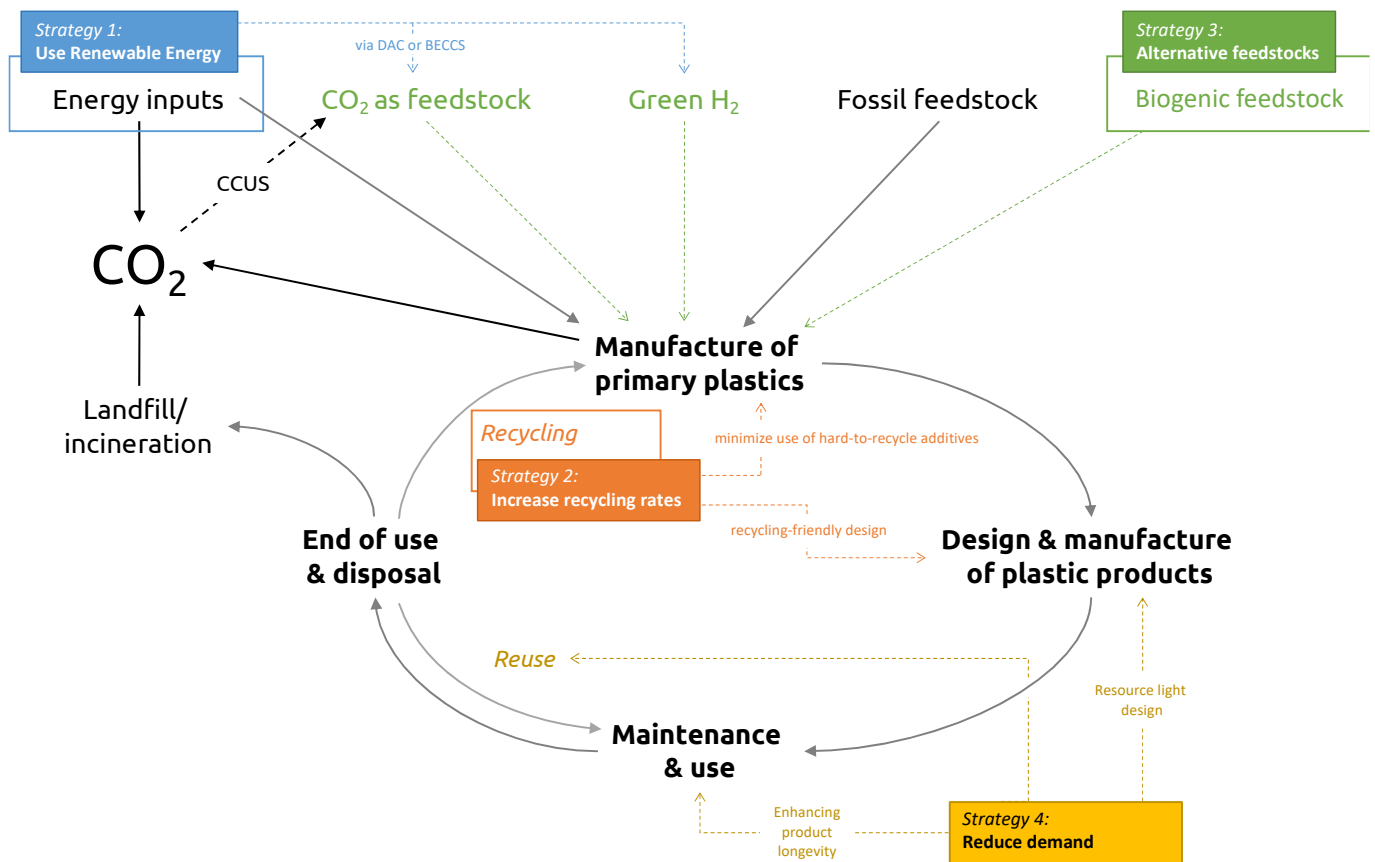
Strategy 1:
Use Renewable Energy

via DAC or BECCS

Strategy 3:
Alternative feedstocks

Energy inputs

$CO_2$ as feedstock

Green $H_2$

Fossil feedstock

Biogenic feedstock

CCUS

$CO_2$

Manufacture of primary plastics

Landfill/ incineration

Recycling

Strategy 2:
Increase recycling rates

minimize use of hard-to-recycle additives

recycling-friendly design

End of use & disposal

Design & manufacture of plastic products

Reuse

Resource light design

Maintenance & use

Enhancing product longevity

Strategy 4:
Reduce demand